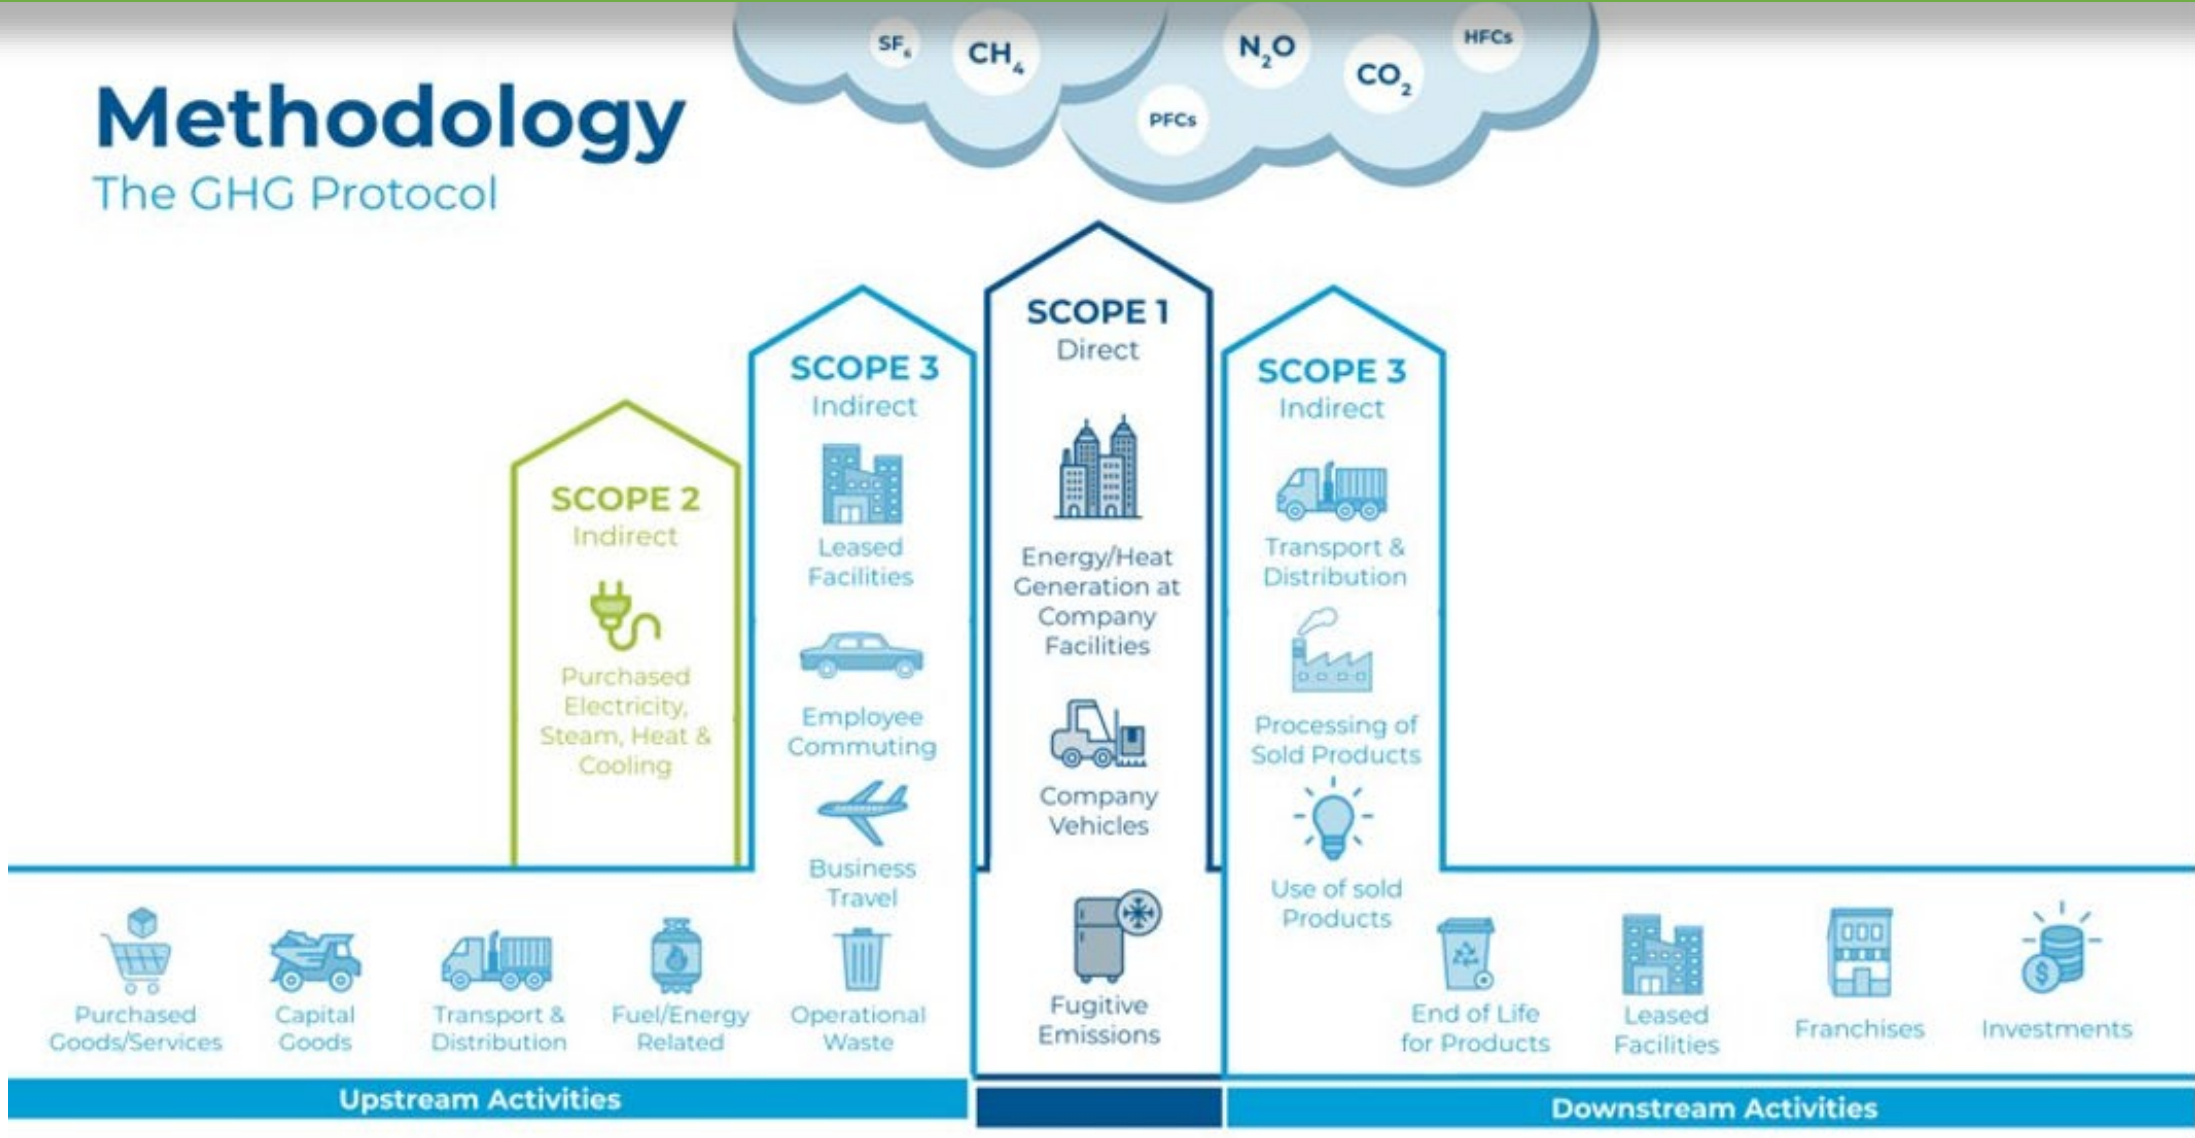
$SF_6$ $CH_4$ $N_2O$ $CO_2$ HFCs PFCs

Methodology

The GHG Protocol

SCOPE 2
Indirect

Purchased Electricity, Steam, Heat & Cooling

SCOPE 3
Indirect

Leased Facilities

Employee Commuting

Business Travel

SCOPE 1
Direct

Energy/Heat Generation at Company Facilities

Company Vehicles

Fugitive Emissions

SCOPE 3
Indirect

Transport & Distribution

Processing of Sold Products

Use of sold Products

Purchased Goods/Services

Capital Goods

Transport & Distribution

Fuel/Energy Related

Operational Waste

End of Life for Products

Leased Facilities

Franchises

Investments

Upstream Activities

Downstream Activities